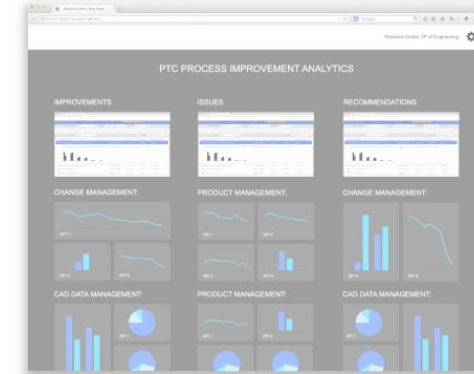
Welcome Dodie, VP of Engineering

PTC PROCESS IMPROVEMENT ANALYTICS

IMPROVEMENTS

ISSUES

RECOMMENDATIONS

CHANGE MANAGEMENT:

PRODUCT MANAGEMENT:

CHANGE MANAGEMENT:

KPI 1

KPI 2

KPI 3

KPI 1

KPI 2

KPI 3

KPI 4

KPI 1

KPI 2

CAD DATA MANAGEMENT:

PRODUCT MANAGEMENT:

CAD DATA MANAGEMENT:

KPI 1

KPI 1

KPI 2

KPI 1